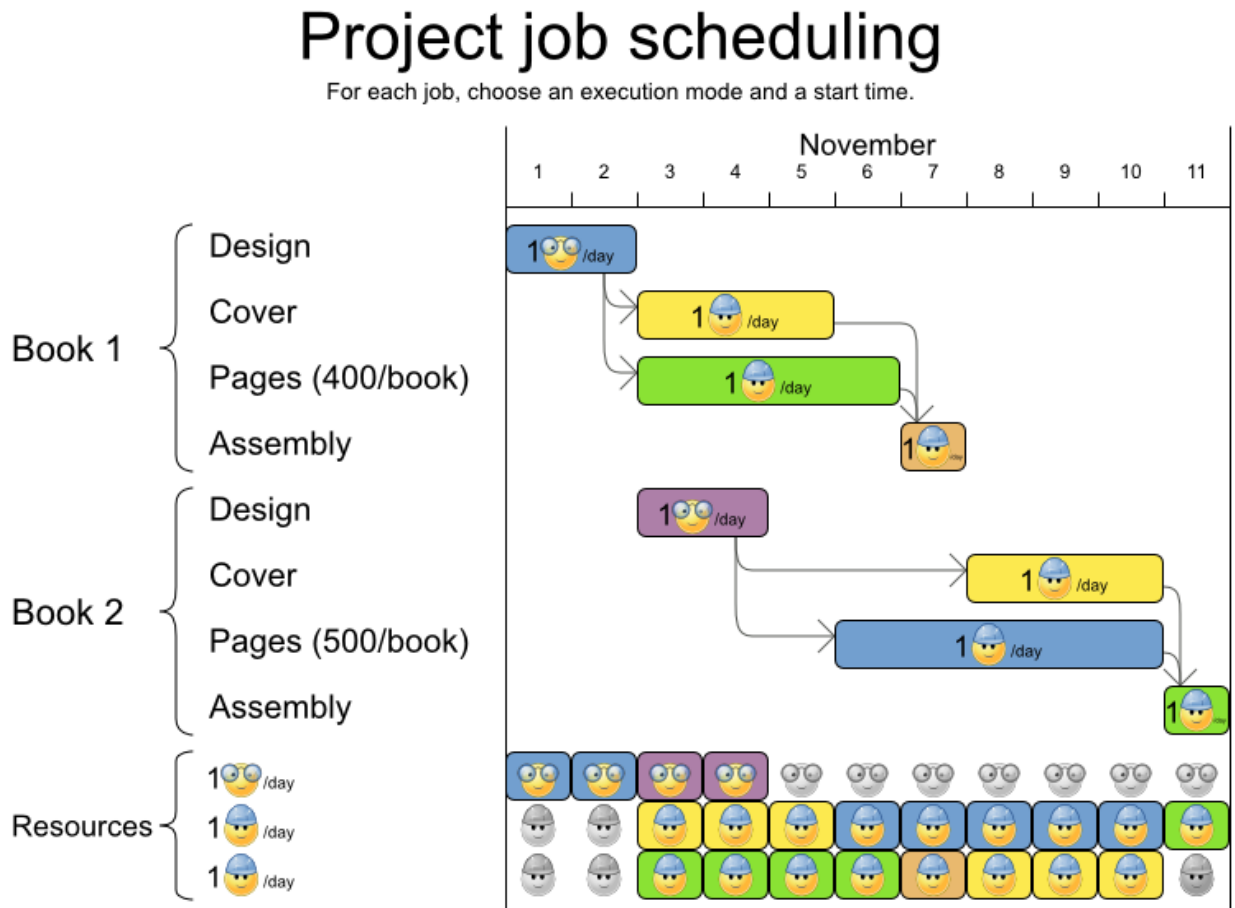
Project job scheduling

For each job, choose an execution mode and a start time.

November

1 2 3 4 5 6 7 8 9 10 11

Book 1
Design
Cover
Pages (400/book)
Assembly

Book 2
Design
Cover
Pages (500/book)
Assembly

Resources
1 /day
1 /day
1 /day

1 /day
1 /day
1 /day
1 /day
1 /day
1 /day
1 /day
1